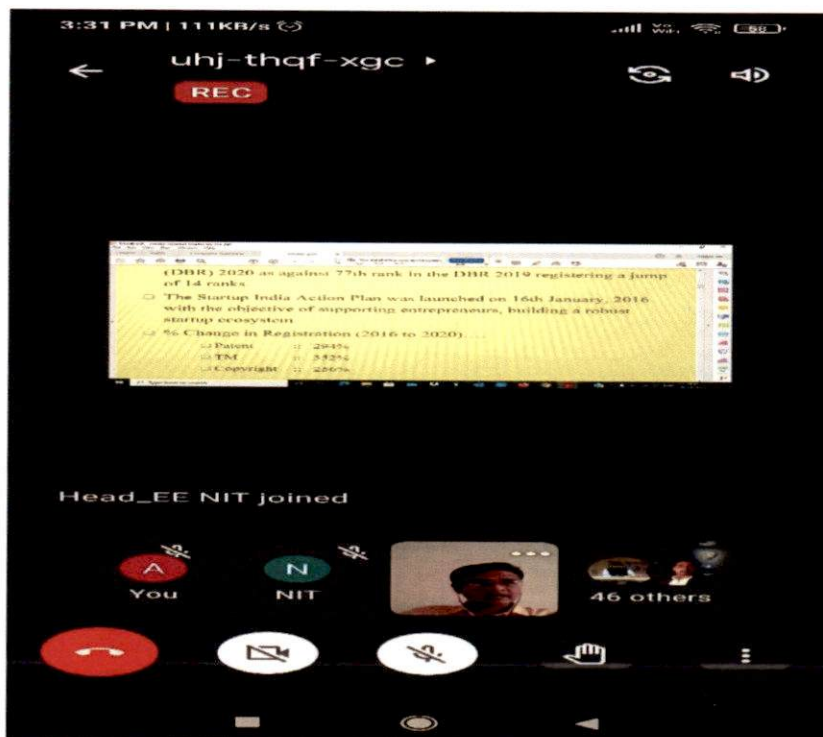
3:31 PM | 111KB/s

uhj-thqf-xgc ▸

REC

(DBR) 2020 as against 77th rank in the DBR 2019 registering a jump of 14 ranks

The Startup India Action Plan was launched on 16th January, 2016 with the objective of supporting entrepreneurs, building a robust startup ecosystem

% Change in Registration (2016 to 2020)...

Patent :: 294%

TM :: 352%

Copyright :: 266%

Head_EE NIT joined

A

You

N

NIT

46 others